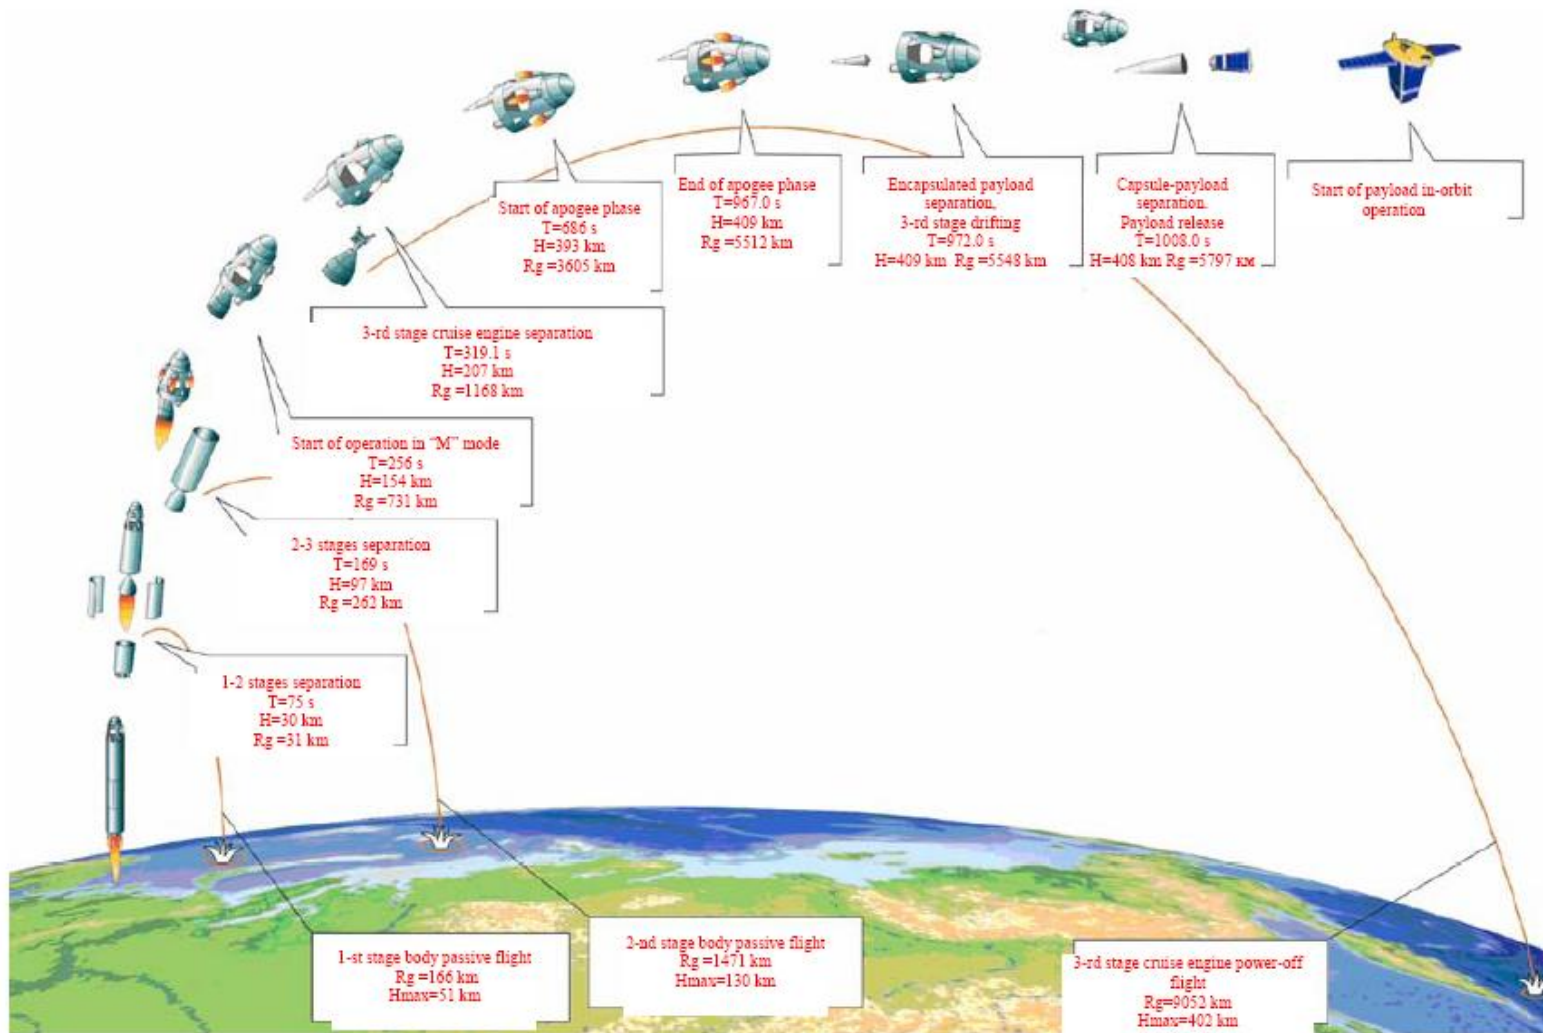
1-2 stages separation
T=75 s
H=30 km
Rg =31 km

2-3 stages separation
T=169 s
H=97 km
Rg =262 km

Start of operation in "M" mode
T=256 s
H=154 km
Rg =731 km

3-rd stage cruise engine separation
T=319.1 s
H=207 km
Rg =1168 km

Start of apogee phase
T=686 s
H=393 km
Rg =3605 km

End of apogee phase
T=967.0 s
H=409 km
Rg =5512 km

Encapsulated payload separation,
3-rd stage drifting
T=972.0 s
H=409 km Rg =5548 km

Capsule-payload separation.
Payload release
T=1008.0 s
H=408 km Rg =5797 км

Start of payload in-orbit operation

1-st stage body passive flight
Rg =166 km
Hmax=51 km

2-nd stage body passive flight
Rg =1471 km
Hmax=130 km

3-rd stage cruise engine power-off flight
Rg=9052 km
Hmax=402 km